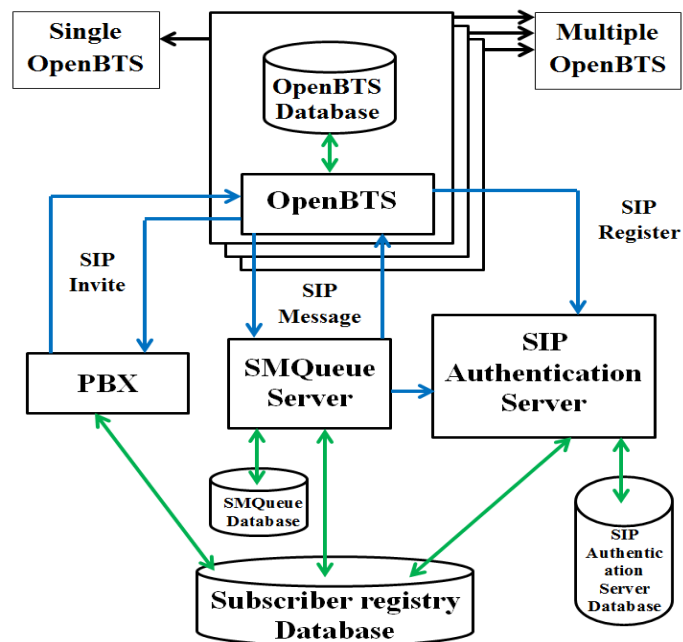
Single OpenBTS

Multiple OpenBTS

OpenBTS Database

OpenBTS

SIP Register

SIP Invite

SIP Message

PBX

SMQueue Server

SIP Authentication Server

SMQueue Database

SIP Authentic ation Server Database

Subscriber registry Database